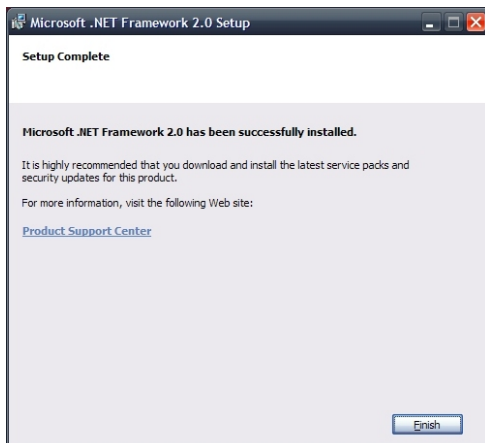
Microsoft .NET Framework 2.0 Setup

Setup Complete

Microsoft .NET Framework 2.0 has been successfully installed.

It is highly recommended that you download and install the latest service packs and security updates for this product.

For more information, visit the following Web site:

Product Support Center

Finish